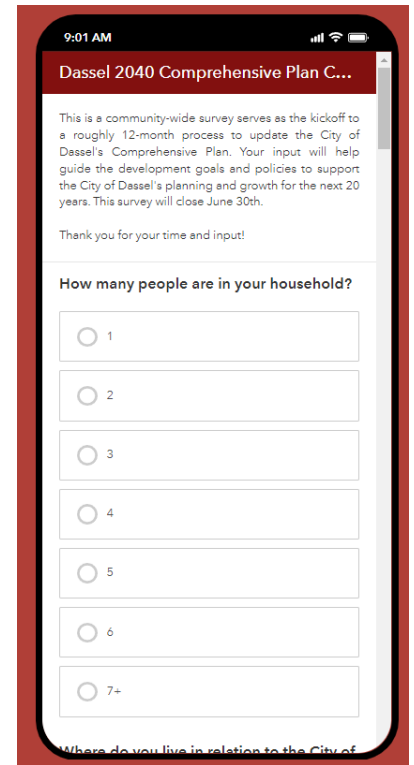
9:01 AM

Dassel 2040 Comprehensive Plan C...

This is a community-wide survey serves as the kickoff to a roughly 12-month process to update the City of Dassel's Comprehensive Plan. Your input will help guide the development goals and policies to support the City of Dassel's planning and growth for the next 20 years. This survey will close June 30th.

Thank you for your time and input!

How many people are in your household?

1

2

3

4

5

6

7+

Where do you live in relation to the City of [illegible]